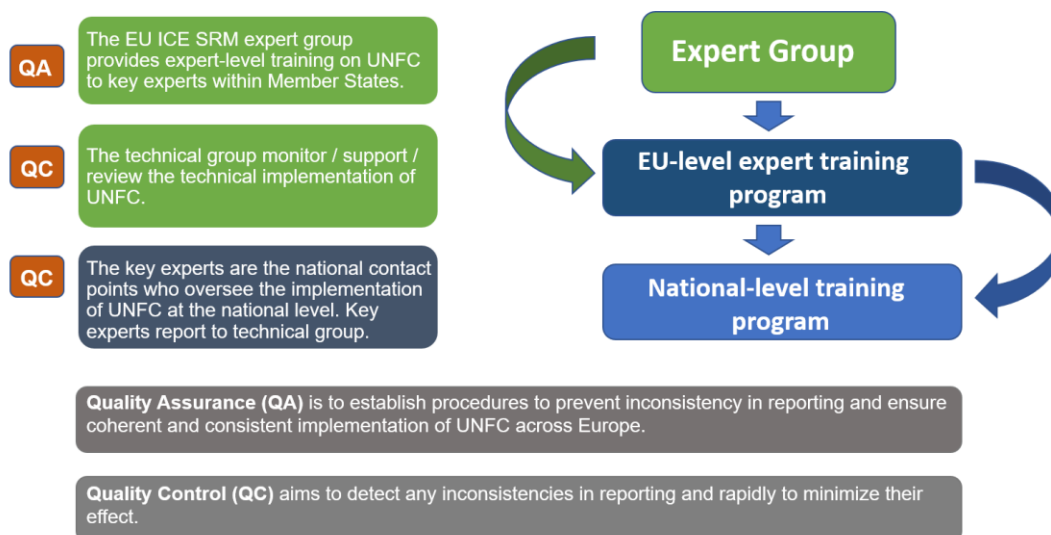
QA

The EU ICE SRM expert group provides expert-level training on UNFC to key experts within Member States.

QC

The technical group monitor / support / review the technical implementation of UNFC.

QC

The key experts are the national contact points who oversee the implementation of UNFC at the national level. Key experts report to technical group.

Expert Group

EU-level expert training program

National-level training program

**Quality Assurance (QA)** is to establish procedures to prevent inconsistency in reporting and ensure coherent and consistent implementation of UNFC across Europe.

**Quality Control (QC)** aims to detect any inconsistencies in reporting and rapidly to minimize their effect.